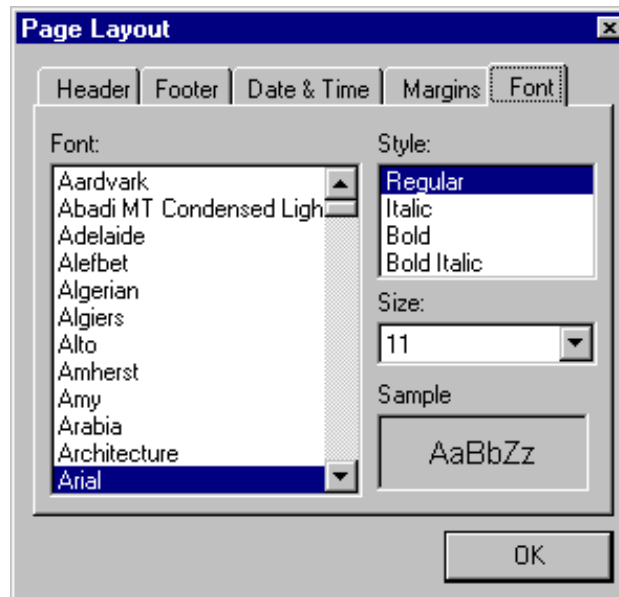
Page Layout

Header | Footer | Date & Time | Margins | Font

Font:
Aardvark
Abadi MT Condensed Ligh
Adelaide
Alefbet
Algerian
Algiers
Alto
Amherst
Amy
Arabia
Architecture
Arial

Style:
Regular
Italic
Bold
Bold Italic

Size:
11

Sample
AaBbZz

OK